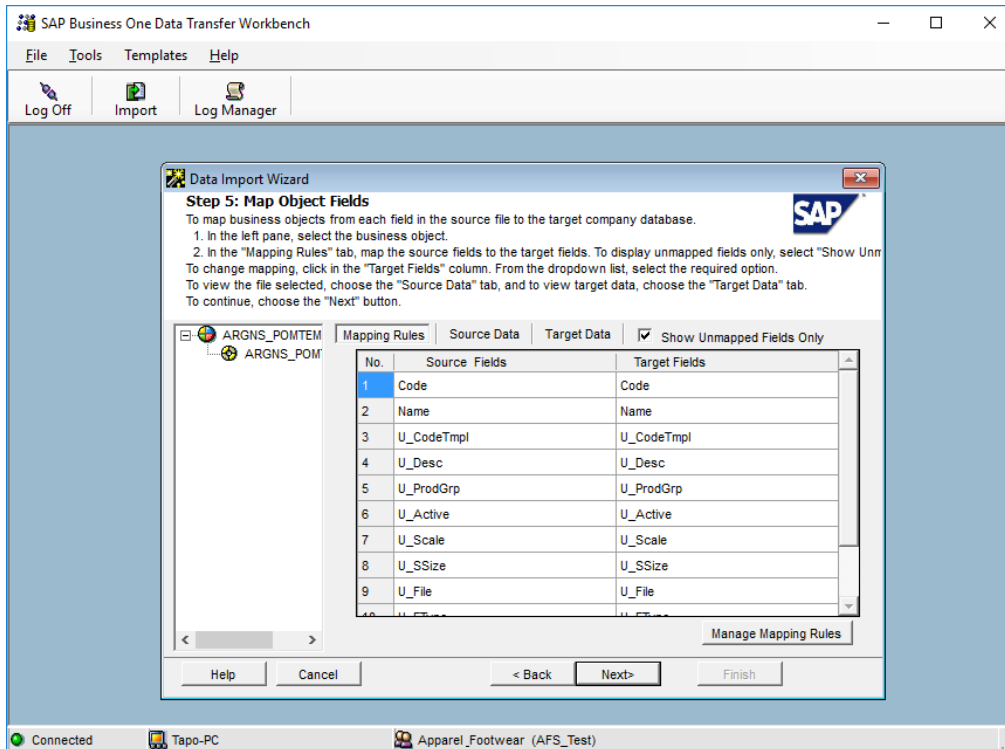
SAP Business One Data Transfer Workbench

File Tools Templates Help

Log Off Import Log Manager

Data Import Wizard

Step 5: Map Object Fields

To map business objects from each field in the source file to the target company database.
1. In the left pane, select the business object.
2. In the "Mapping Rules" tab, map the source fields to the target fields. To display unmapped fields only, select "Show Unm
To change mapping, click in the "Target Fields" column. From the dropdown list, select the required option.
To view the file selected, choose the "Source Data" tab, and to view target data, choose the "Target Data" tab.
To continue, choose the "Next" button.

ARGNS_POMTEM
ARGNS_POM

Mapping Rules | Source Data | Target Data | Show Unmapped Fields Only

| No. | Source Fields | Target Fields |
|---|---|---|
| 1 | Code | Code |
| 2 | Name | Name |
| 3 | U_CodeTmpl | U_CodeTmpl |
| 4 | U_Desc | U_Desc |
| 5 | U_ProdGrp | U_ProdGrp |
| 6 | U_Active | U_Active |
| 7 | U_Scale | U_Scale |
| 8 | U_SSize | U_SSize |
| 9 | U_File | U_File |
| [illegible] | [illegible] | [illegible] |

Manage Mapping Rules

Help Cancel < Back Next> Finish

Connected Tapo-PC Apparel_Footwear (AFS_Test)